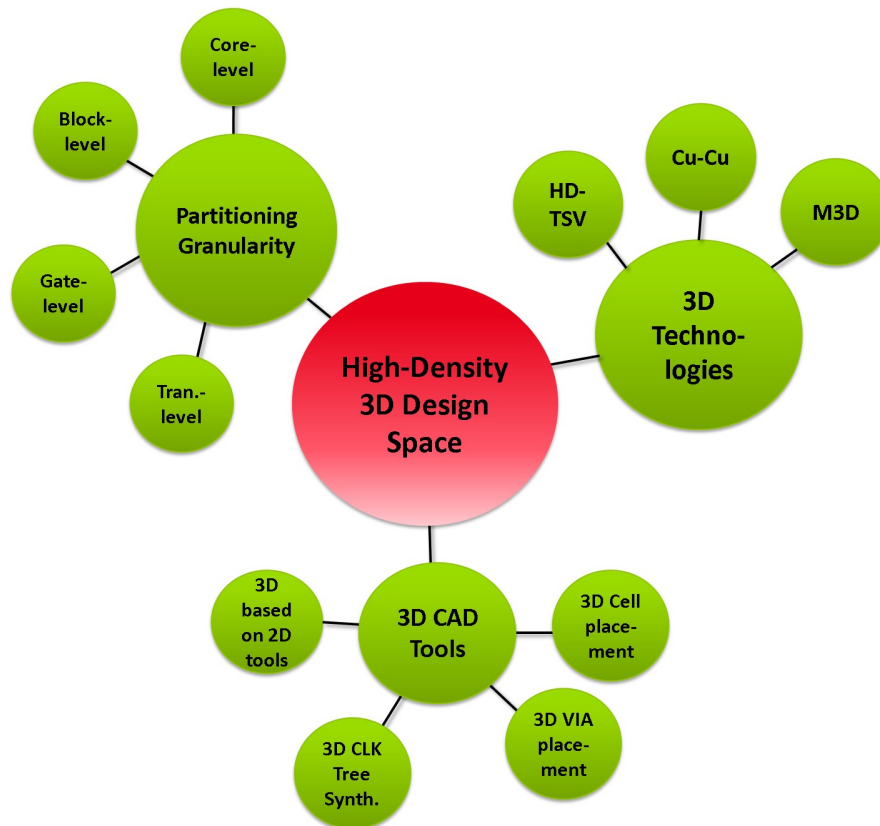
Core-level

Block-level

Partitioning Granularity

Gate-level

Tran.-level

HD-TSV

Cu-Cu

M3D

3D Technologies

High-Density 3D Design Space

3D based on 2D tools

3D CAD Tools

3D Cell placement

3D CLK Tree Synth.

3D VIA placement